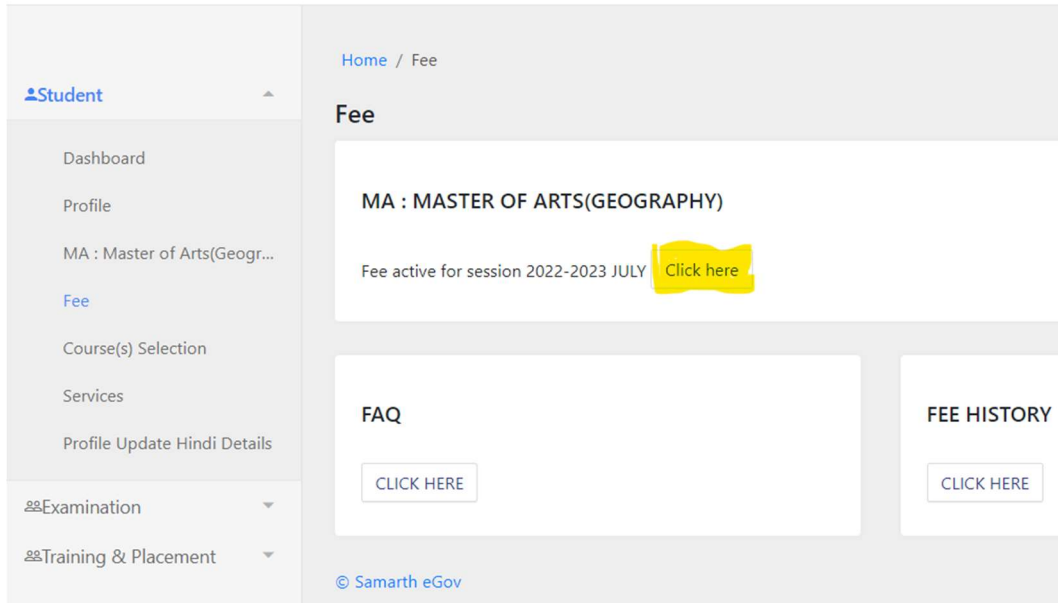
Student

Dashboard

Profile

MA : Master of Arts(Geogr...

Fee

Course(s) Selection

Services

Profile Update Hindi Details

Examination

Training & Placement

Home / Fee

Fee

MA : MASTER OF ARTS(GEOGRAPHY)

Fee active for session 2022-2023 JULY Click here

FAQ

CLICK HERE

FEE HISTORY

CLICK HERE

© Samarth eGov